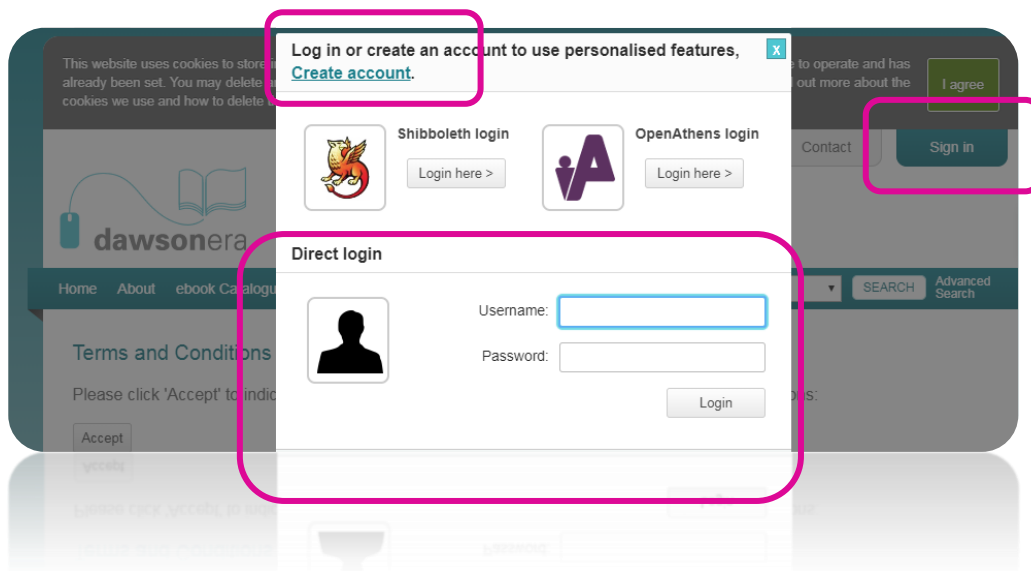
This website uses cookies to store i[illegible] already been set. You may delete a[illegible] cookies we use and how to delete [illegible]

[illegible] to operate and has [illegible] out more about the

I agree

Log in or create an account to use personalised features, Create account.

x

Shibboleth login

Login here >

OpenAthens login

Login here >

Contact

Sign in

dawsonera

Direct login

Username:

Password:

Login

Home About ebook Catalogu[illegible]

SEARCH Advanced Search

Terms and Conditions

Please click 'Accept' to indic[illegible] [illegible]s:

Accept